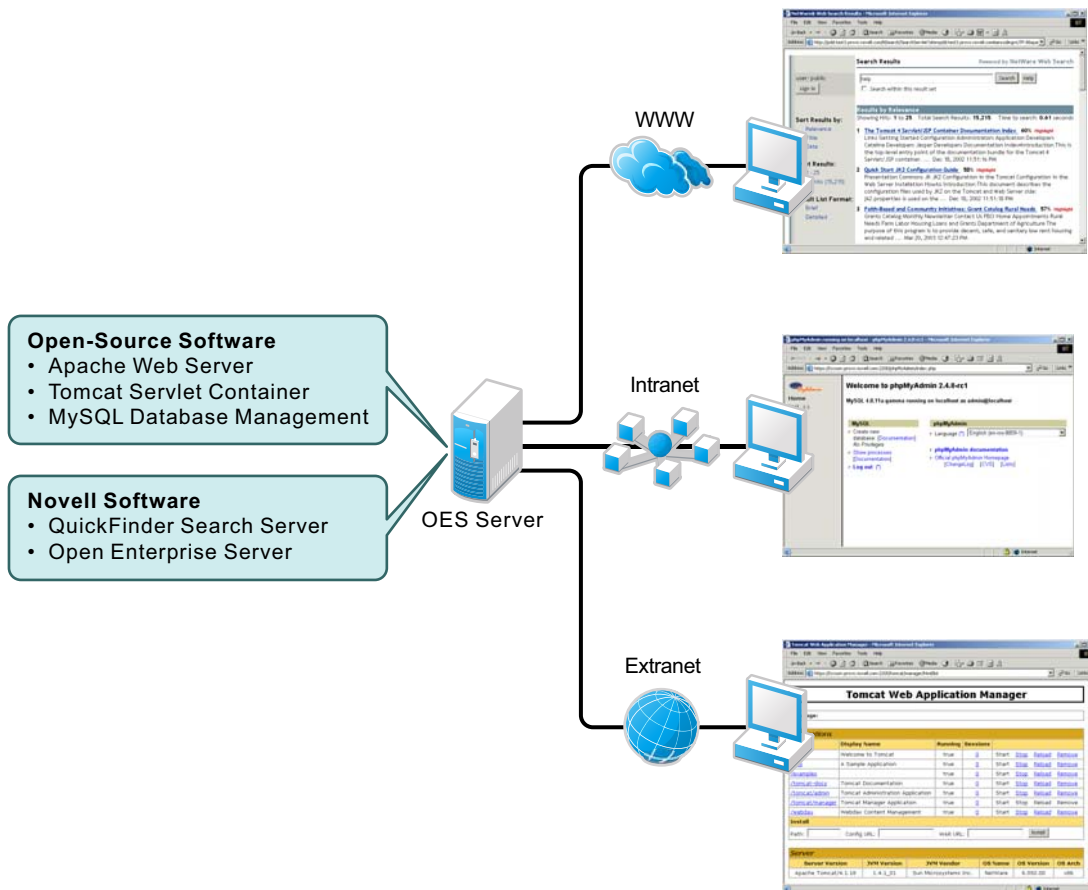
Open-Source Software
• Apache Web Server
• Tomcat Servlet Container
• MySQL Database Management

Novell Software
• QuickFinder Search Server
• Open Enterprise Server

OES Server

WWW

Intranet

Extranet

Search Results

Results by Relevance

Welcome to phpMyAdmin 2.4.8-rc1

Tomcat Web Application Manager